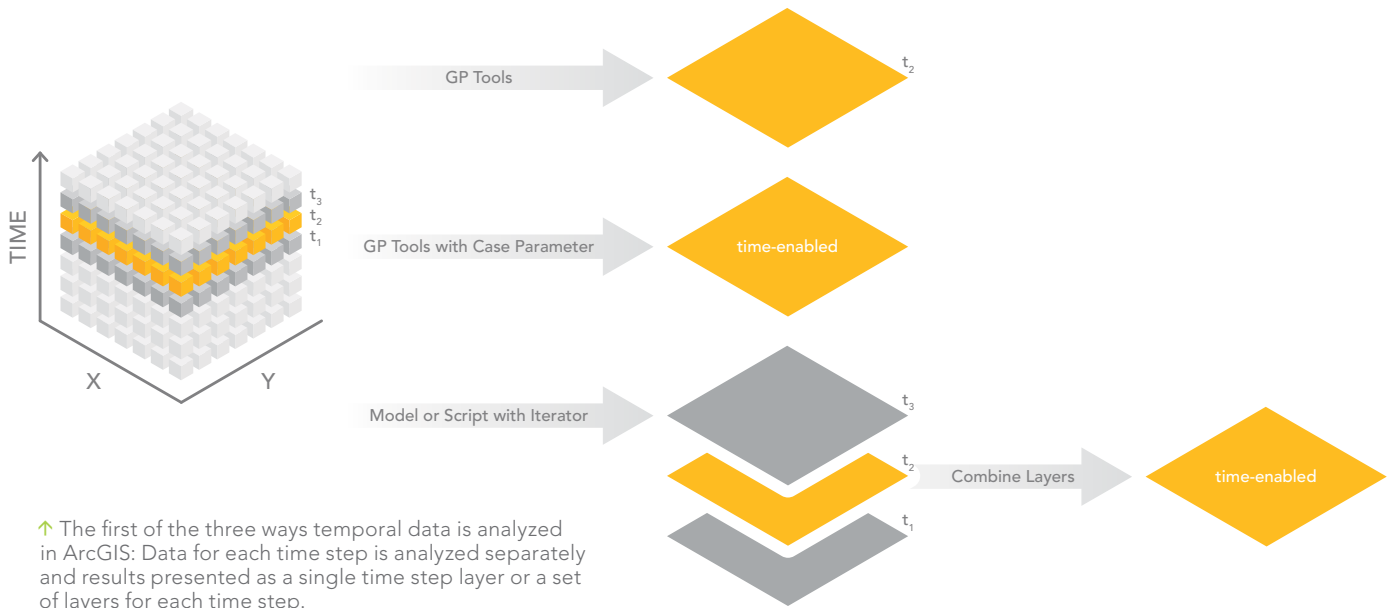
TIME

X

Y

$t_3$
$t_2$
$t_1$

GP Tools

$t_2$

GP Tools with Case Parameter

time-enabled

Model or Script with Iterator

$t_3$

$t_2$

$t_1$

Combine Layers

time-enabled

↑ The first of the three ways temporal data is analyzed in ArcGIS: Data for each time step is analyzed separately and results presented as a single time step layer or a set of layers for each time step.